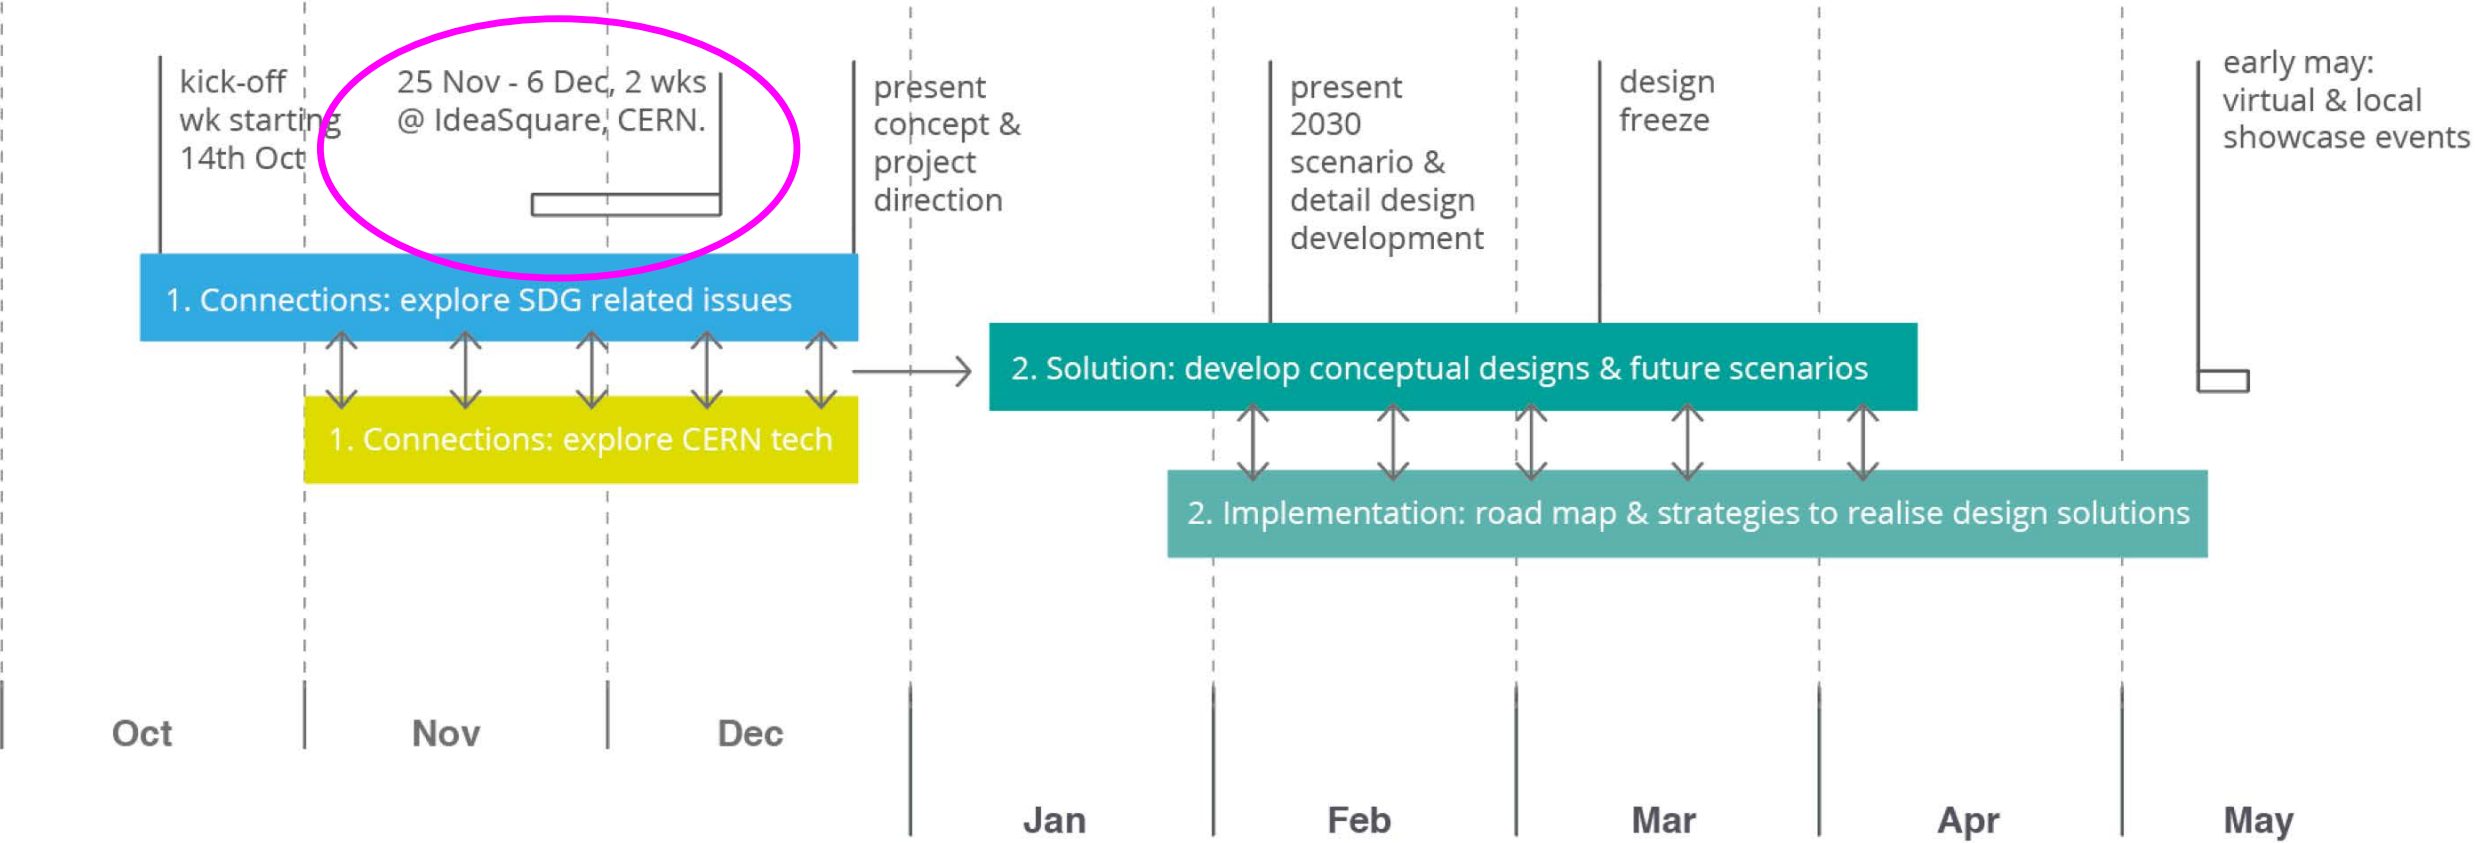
kick-off wk starting 14th Oct

25 Nov - 6 Dec, 2 wks @ IdeaSquare, CERN.

present concept & project direction

present 2030 scenario & detail design development

design freeze

early may: virtual & local showcase events

1. Connections: explore SDG related issues

1. Connections: explore CERN tech

2. Solution: develop conceptual designs & future scenarios

2. Implementation: road map & strategies to realise design solutions

Oct

Nov

Dec

Jan

Feb

Mar

Apr

May